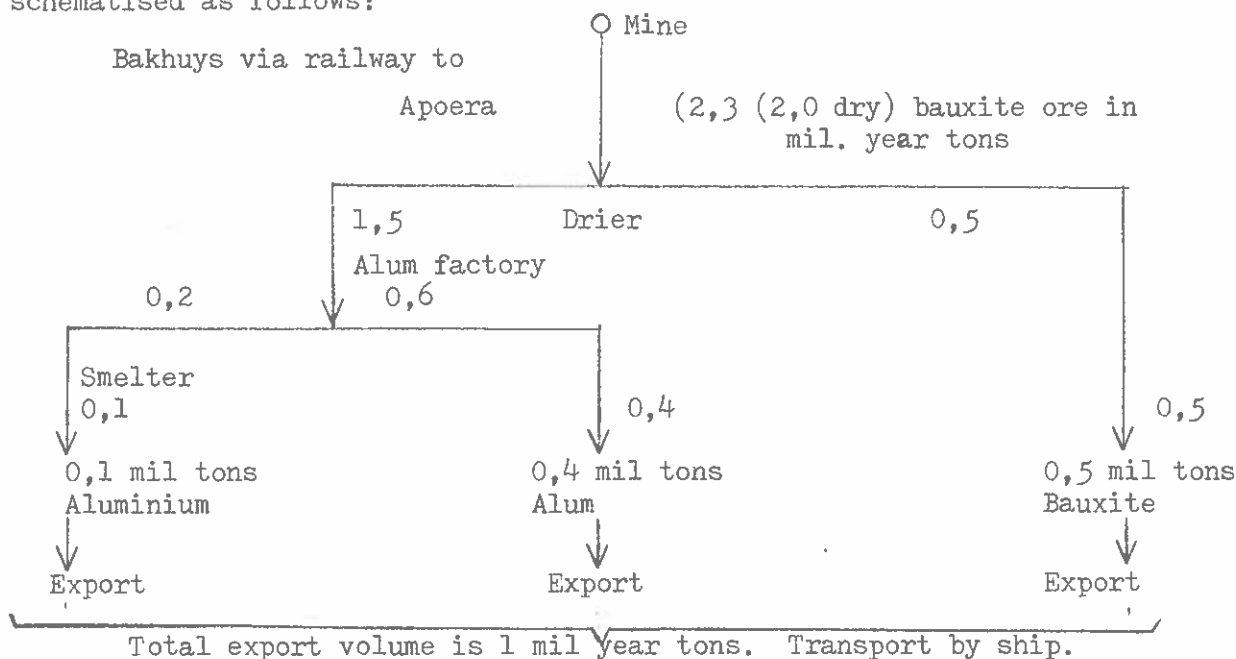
schematised as follows:

Mine

Bakhuys via railway to

Apoera

(2,3 (2,0 dry) bauxite ore in mil. year tons

1,5

Drier

0,5

Alum factory

0,2

0,6

Smelter

0,1

0,4

0,5

0,1 mil tons Aluminium

0,4 mil tons Alum

0,5 mil tons Bauxite

Export

Export

Export

Total export volume is 1 mil year tons. Transport by ship.